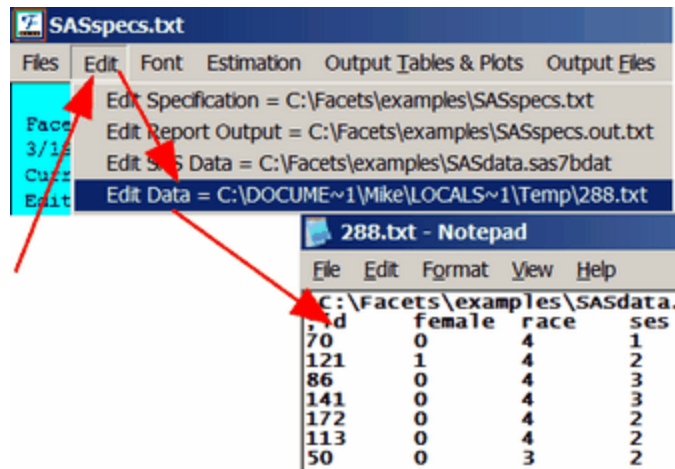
SASspecs.txt

Files Edit Font Estimation Output Tables & Plots Output Files

Face
3/1
Curr
Edit

Edit Specification = C:\Facets\examples\SASspecs.txt
Edit Report Output = C:\Facets\examples\SASspecs.out.txt
Edit SAS Data = C:\Facets\examples\SASdata.sas7bdat
Edit Data = C:\DOCUME~1\Mike\LOCALS~1\Temp\288.txt

288.txt - Notepad

File Edit Format View Help

C:\Facets\examples\SASdata.
,id female race ses

| id | female | race | ses |
|---|---|---|---|
| 70 | 0 | 4 | 1 |
| 121 | 1 | 4 | 2 |
| 86 | 0 | 4 | 3 |
| 141 | 0 | 4 | 3 |
| 172 | 0 | 4 | 2 |
| 113 | 0 | 4 | 2 |
| 50 | 0 | 3 | 2 |